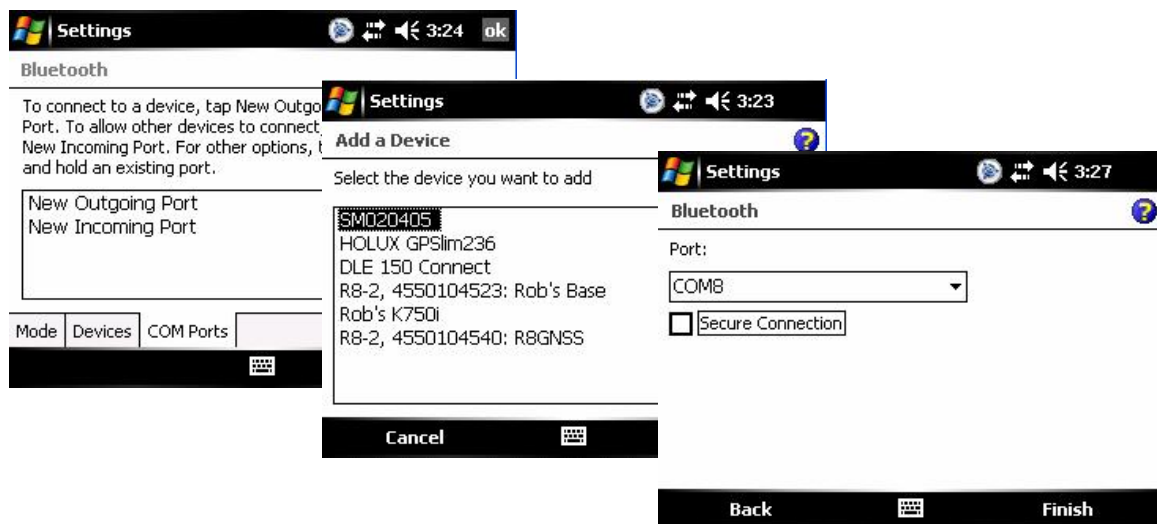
Settings 3:24 ok

Bluetooth

To connect to a device, tap New Outgo Port. To allow other devices to connect New Incoming Port. For other options, and hold an existing port.

New Outgoing Port
New Incoming Port

Mode | Devices | COM Ports

Settings 3:23

Add a Device

Select the device you want to add

SM020405
HOLUX GPSlim236
DLE 150 Connect
R8-2, 4550104523: Rob's Base
Rob's K750i
R8-2, 4550104540: R8GNSS

Cancel

Settings 3:27

Bluetooth

Port:

COM8

Secure Connection

Back

Finish